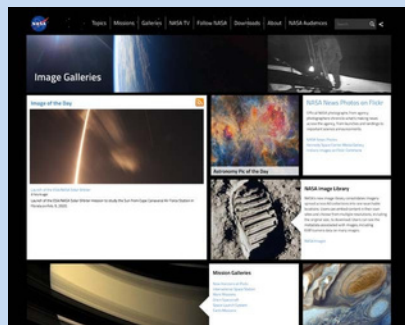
NASA

Topics | Missions | Galleries | NASA TV | Follow NASA | Downloads | About | NASA Audiences

Image Galleries

Image of the Day

Astronomy Pic of the Day

NASA News Photos on Flickr

NASA Image Library

Mission Galleries